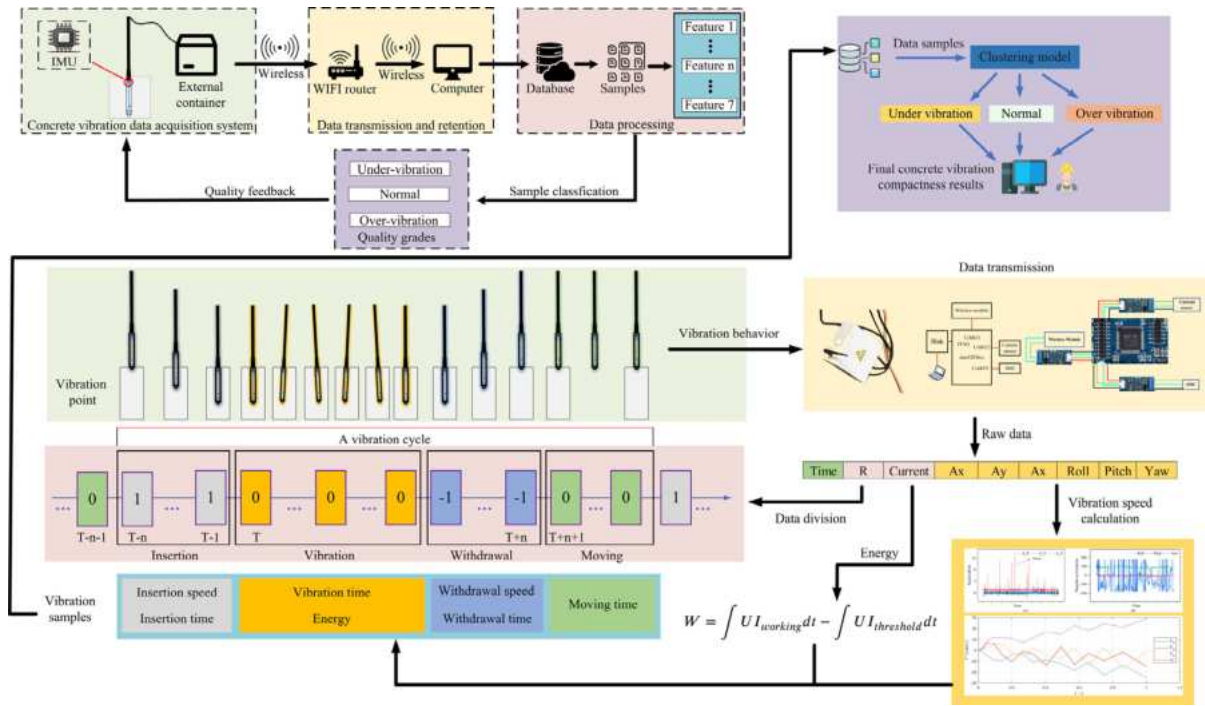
IMU
External container
Wireless
WIFI router
Wireless
Computer
Database
Samples
Feature 1
Feature n
Feature 7
Concrete vibration data acquisition system
Data transmission and retention
Data processing

Data samples
Clustering model
Under vibration
Normal
Over vibration
Final concrete vibration compactness results

Under-vibration
Normal
Over-vibration
Quality grades
Quality feedback
Sample classfication

Data transmission
Vibration point
Vibration behavior
A vibration cycle
Raw data

| Time | R | Current | Ax | Ay | Ax | Roll | Pitch | Yaw |
|---|---|---|---|---|---|---|---|---|

0 1 1 0 0 0 -1 -1 0 0 1
T-n-1 T-n T-1 T T+n T+n+1
Insertion
Vibration
Withdrawal
Moving
Data division
Vibration speed calculation
Energy

Vibration samples

| Insertion speed Insertion time | Vibration time Energy | Withdrawal speed Withdrawal time | Moving time |
|---|---|---|---|

$W = \int UI_{working}dt - \int UI_{threshold}dt$